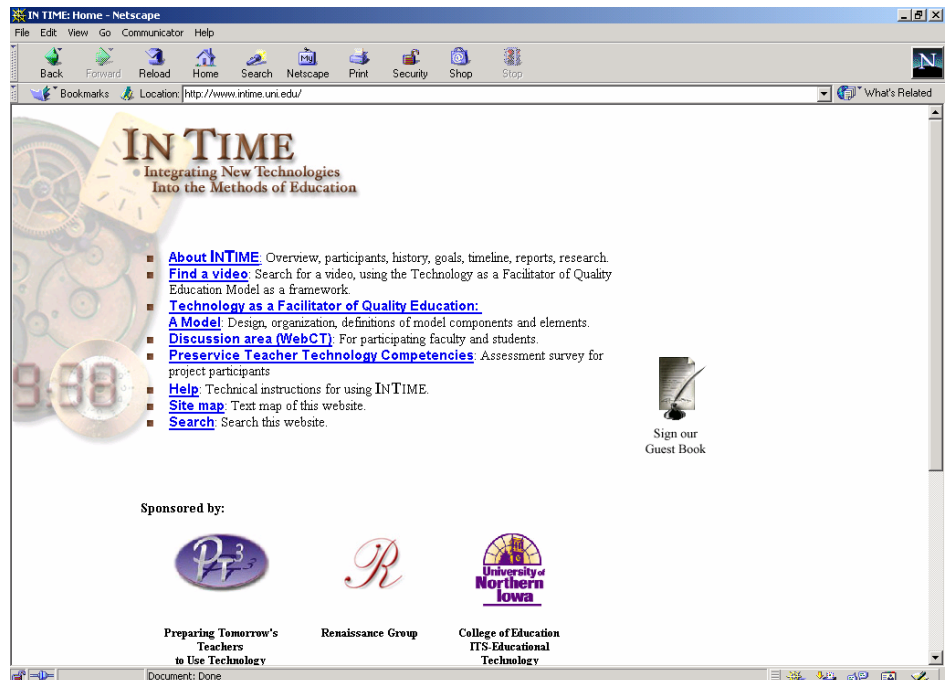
IN TIME: Home - Netscape

File Edit View Go Communicator Help

Back Forward Reload Home Search Netscape Print Security Shop Stop

Bookmarks Location: http://www.intime.uni.edu/ What's Related

IN TIME
Integrating New Technologies Into the Methods of Education

9:38

- About INTIME: Overview, participants, history, goals, timeline, reports, research.
- Find a video: Search for a video, using the Technology as a Facilitator of Quality Education Model as a framework.
- Technology as a Facilitator of Quality Education: A Model: Design, organization, definitions of model components and elements.
- Discussion area (WebCT): For participating faculty and students.
- Preservice Teacher Technology Competencies: Assessment survey for project participants
- Help: Technical instructions for using INTIME.
- Site map: Text map of this website.
- Search: Search this website.

Sign our Guest Book

Sponsored by:

$PT^3$

R

University of Northern Iowa

Preparing Tomorrow's Teachers to Use Technology

Renaissance Group

College of Education ITS-Educational Technology

Document: Done